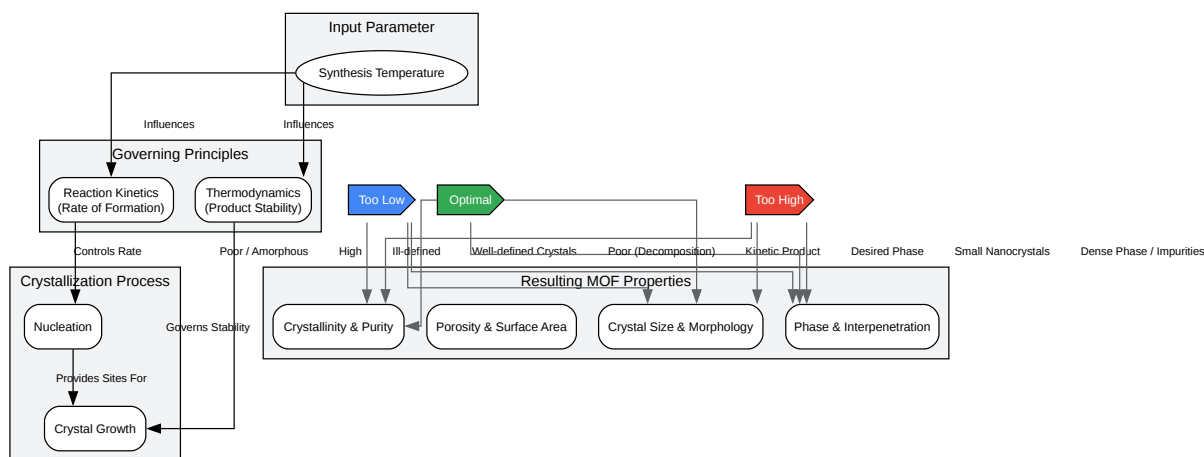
Input Parameter

Synthesis Temperature

Influences

Influences

Governing Principles

Reaction Kinetics (Rate of Formation)

Thermodynamics (Product Stability)

Too Low

Optimal

Too High

Controls Rate

Poor / Amorphous

High

Ill-defined

Well-defined Crystals

Poor (Decomposition)

Kinetic Product

Desired Phase

Small Nanocrystals

Dense Phase / Impurities

Crystallization Process

Resulting MOF Properties

Nucleation

Governs Stability

Crystallinity & Purity

Porosity & Surface Area

Crystal Size & Morphology

Phase & Interpenetration

Provides Sites For

Crystal Growth